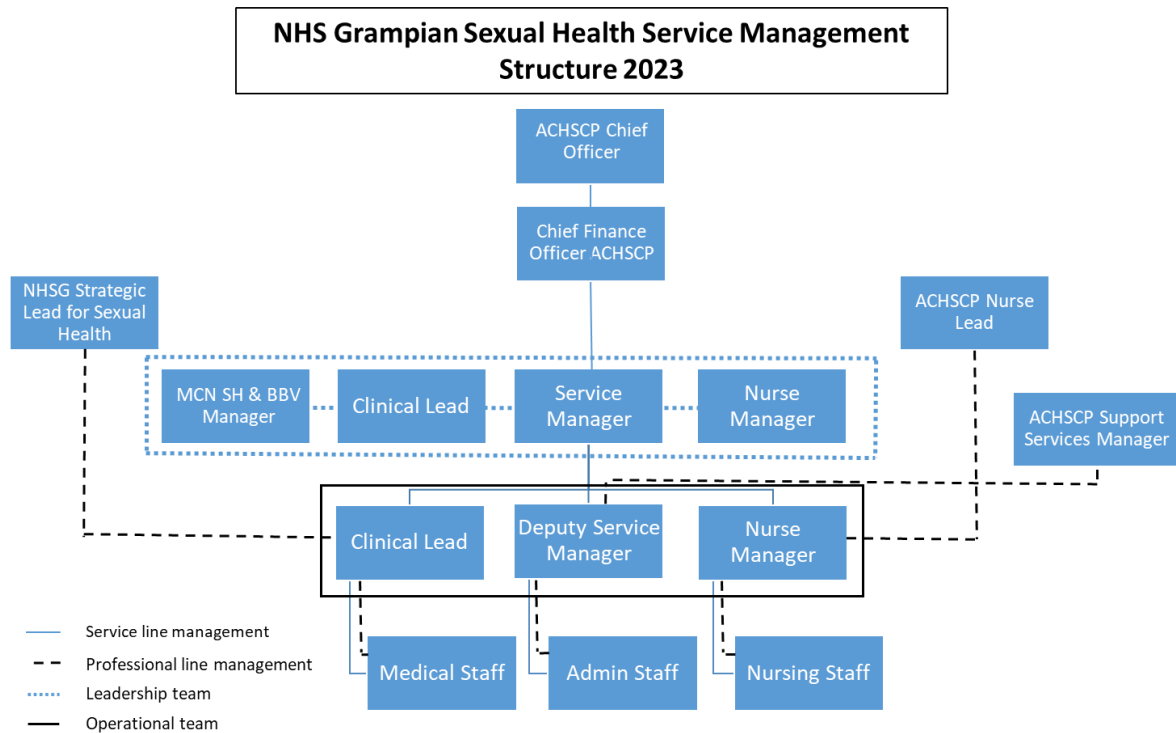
NHS Grampian Sexual Health Service Management Structure 2023

ACHSCP Chief Officer

Chief Finance Officer ACHSCP

NHSG Strategic Lead for Sexual Health

ACHSCP Nurse Lead

MCN SH & BBV Manager

Clinical Lead

Service Manager

Nurse Manager

ACHSCP Support Services Manager

Clinical Lead

Deputy Service Manager

Nurse Manager

Medical Staff

Admin Staff

Nursing Staff

Service line management

Professional line management

Leadership team

Operational team